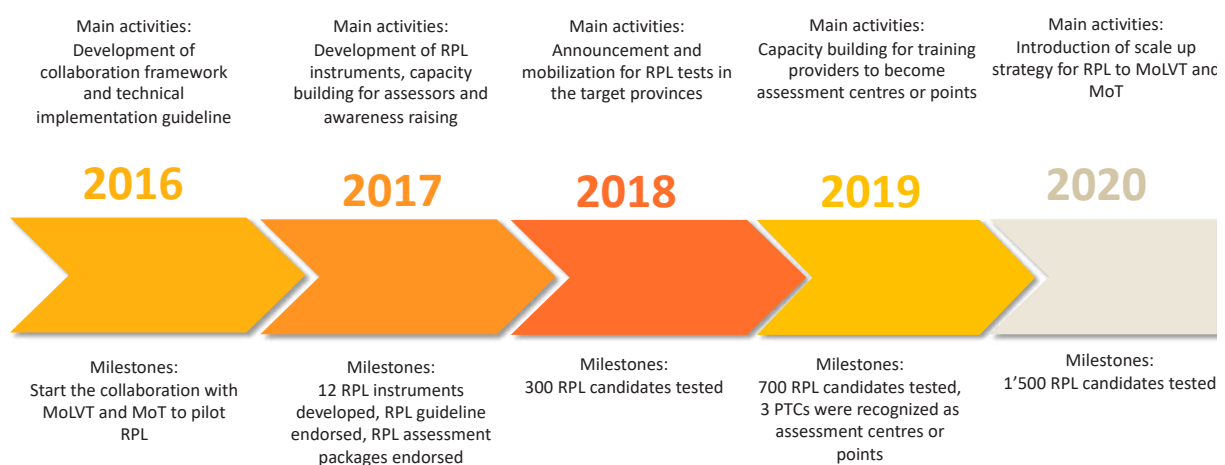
Main activities:
Development of collaboration framework and technical implementation guideline

Main activities:
Development of RPL instruments, capacity building for assessors and awareness raising

Main activities:
Announcement and mobilization for RPL tests in the target provinces

Main activities:
Capacity building for training providers to become assessment centres or points

Main activities:
Introduction of scale up strategy for RPL to MoLVT and MoT

2016

2017

2018

2019

2020

Milestones:
Start the collaboration with MoLVT and MoT to pilot RPL

Milestones:
12 RPL instruments developed, RPL guideline endorsed, RPL assessment packages endorsed

Milestones:
300 RPL candidates tested

Milestones:
700 RPL candidates tested, 3 PTCs were recognized as assessment centres or points

Milestones:
1’500 RPL candidates tested